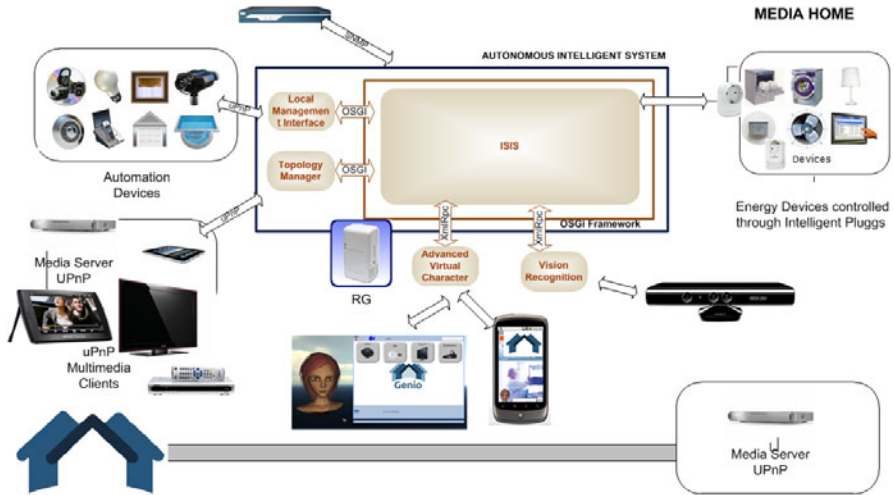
MEDIA HOME

AUTONOMOUS INTELLIGENT SYSTEM

TR069

UPnP

Local Management Interface

OSGi

Topology Manager

OSGi

ISIS

OSGi Framework

XmlRpc

XmlRpc

Automation Devices

UPnP

Media Server UPnP

RG

Advanced Virtual Character

Vision Recognition

uPnP Multimedia Clients

Genio

Devices

Energy Devices controlled through Intelligent Pluggs

Media Server UPnP